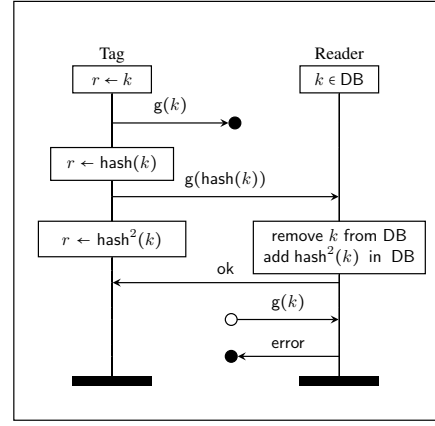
Tag

Reader

$r \leftarrow k$

$k \in \mathsf{DB}$

$\mathsf{g}(k)$

$r \leftarrow \mathsf{hash}(k)$

$\mathsf{g}(\mathsf{hash}(k))$

$r \leftarrow \mathsf{hash}^2(k)$

remove $k$ from DB
add $\mathsf{hash}^2(k)$ in DB

ok

$\mathsf{g}(k)$

error